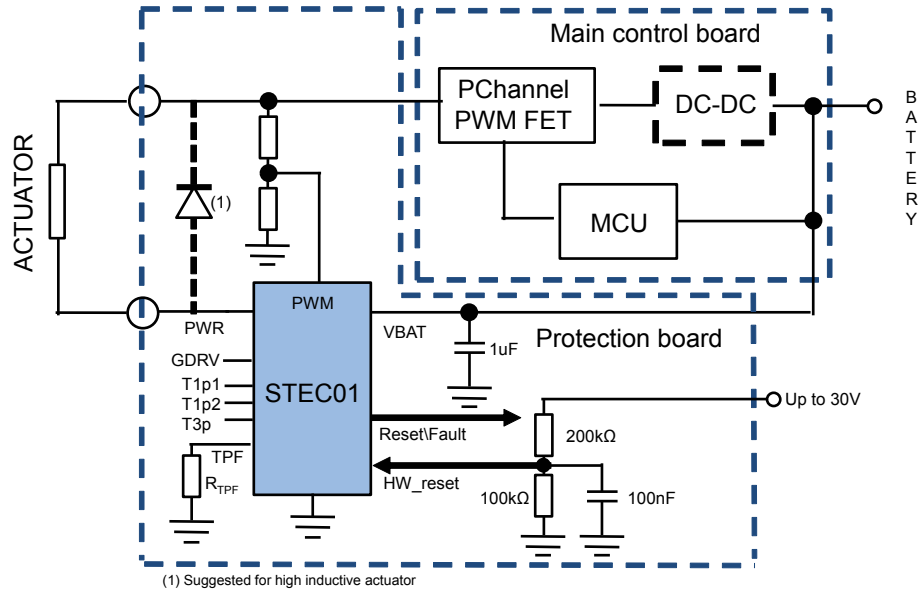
Main control board

ACTUATOR

(1)

PChannel PWM FET

DC-DC

BATTERY

MCU

PWM

PWR

VBAT

Protection board

1uF

GDRV

T1p1

T1p2

T3p

STEC01

Up to 30V

Reset\Fault

200kΩ

TPF

$R_{TPF}$

HW_reset

100kΩ

100nF

(1) Suggested for high inductive actuator